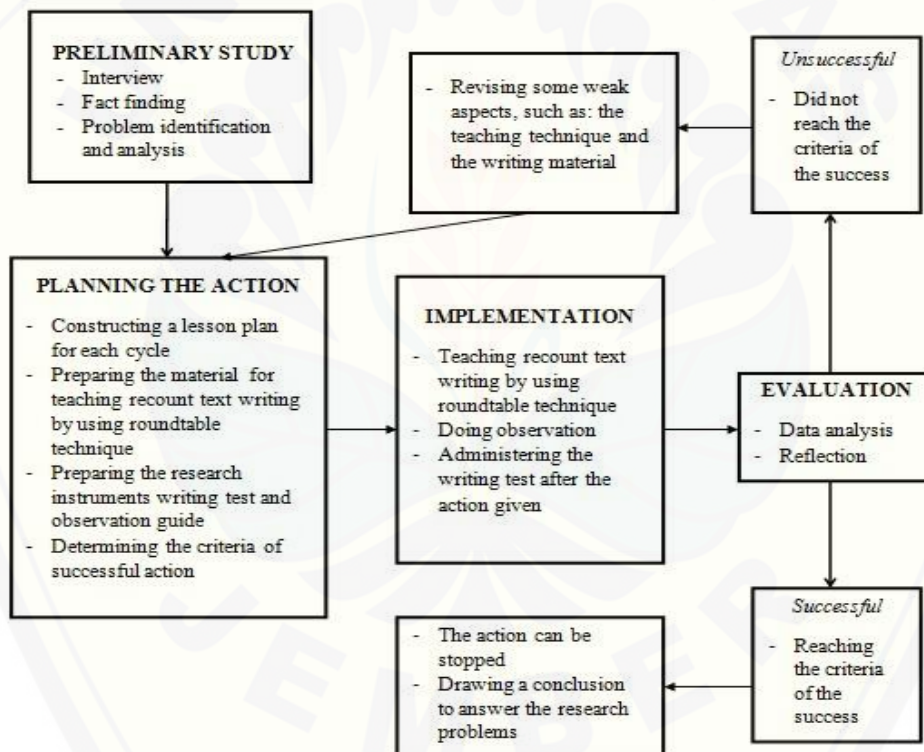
PRELIMINARY STUDY
- Interview
- Fact finding
- Problem identification and analysis

- Revising some weak aspects, such as: the teaching technique and the writing material

Unsuccessful
- Did not reach the criteria of the success

PLANNING THE ACTION
- Constructing a lesson plan for each cycle
- Preparing the material for teaching recount text writing by using roundtable technique
- Preparing the research instruments writing test and observation guide
- Determining the criteria of successful action

IMPLEMENTATION
- Teaching recount text writing by using roundtable technique
- Doing observation
- Administering the writing test after the action given

EVALUATION
- Data analysis
- Reflection

Successful
- Reaching the criteria of the success

- The action can be stopped
- Drawing a conclusion to answer the research problems